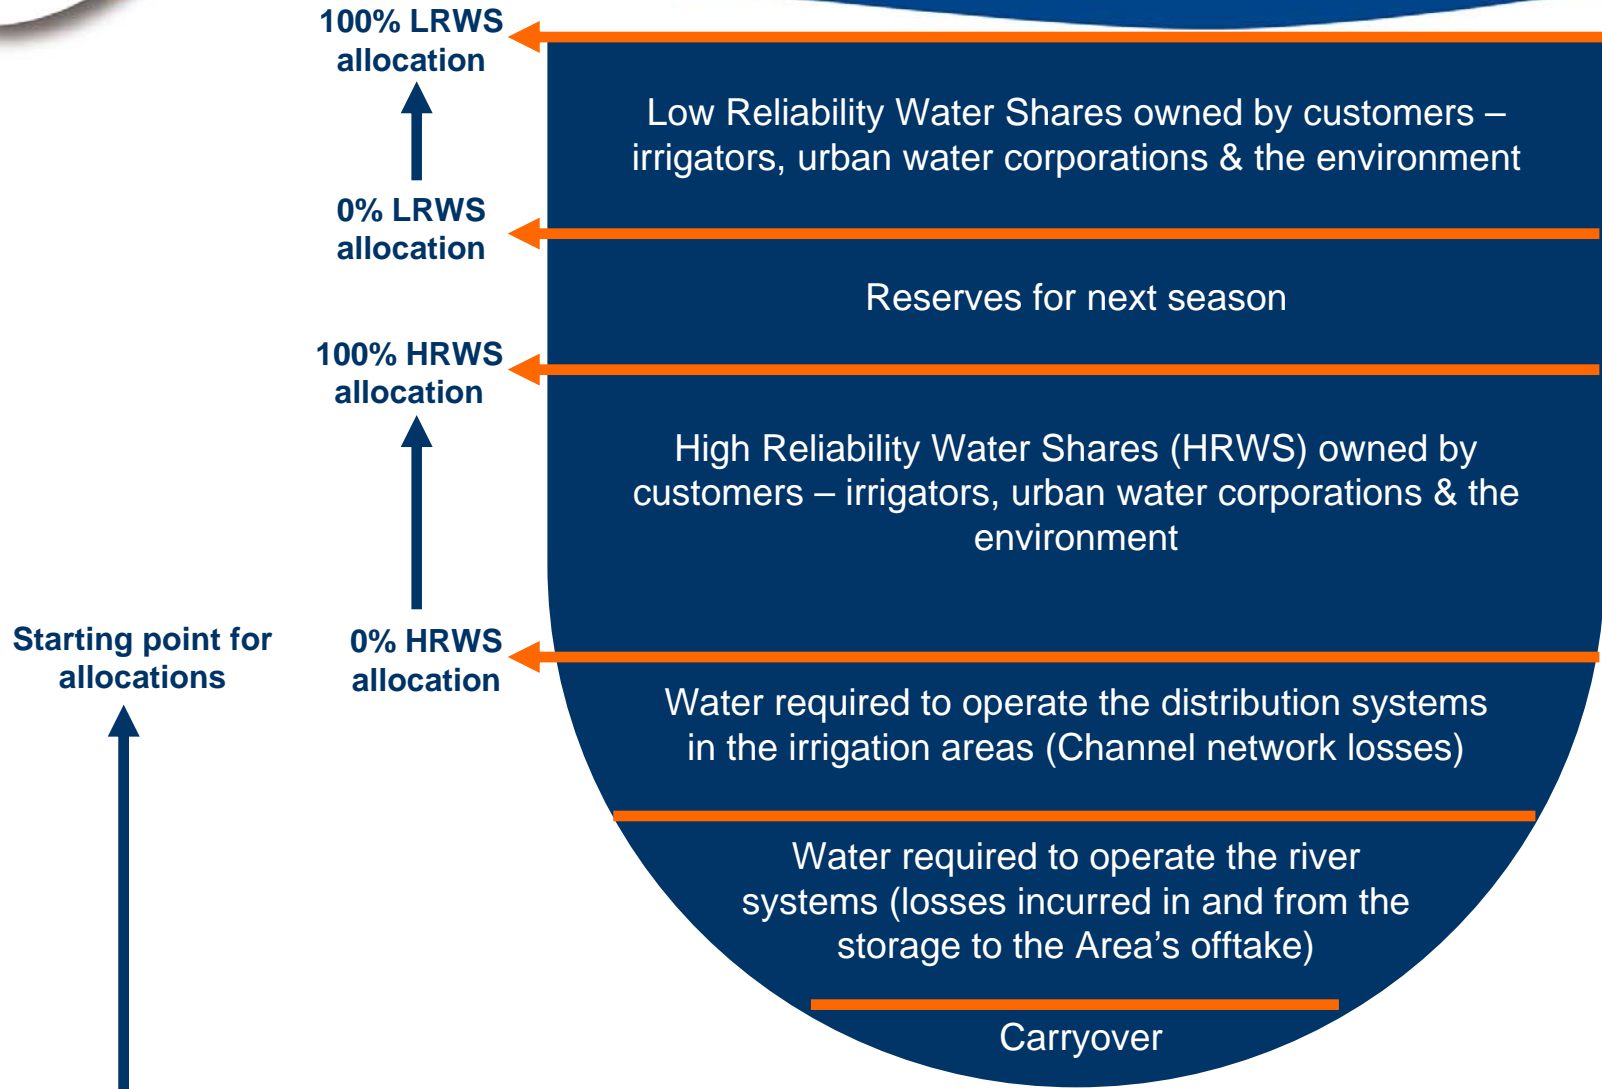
100% LRWS allocation

Low Reliability Water Shares owned by customers – irrigators, urban water corporations & the environment

0% LRWS allocation

Reserves for next season

100% HRWS allocation

High Reliability Water Shares (HRWS) owned by customers – irrigators, urban water corporations & the environment

Starting point for allocations

0% HRWS allocation

Water required to operate the distribution systems in the irrigation areas (Channel network losses)

Water required to operate the river systems (losses incurred in and from the storage to the Area's offtake)

Carryover